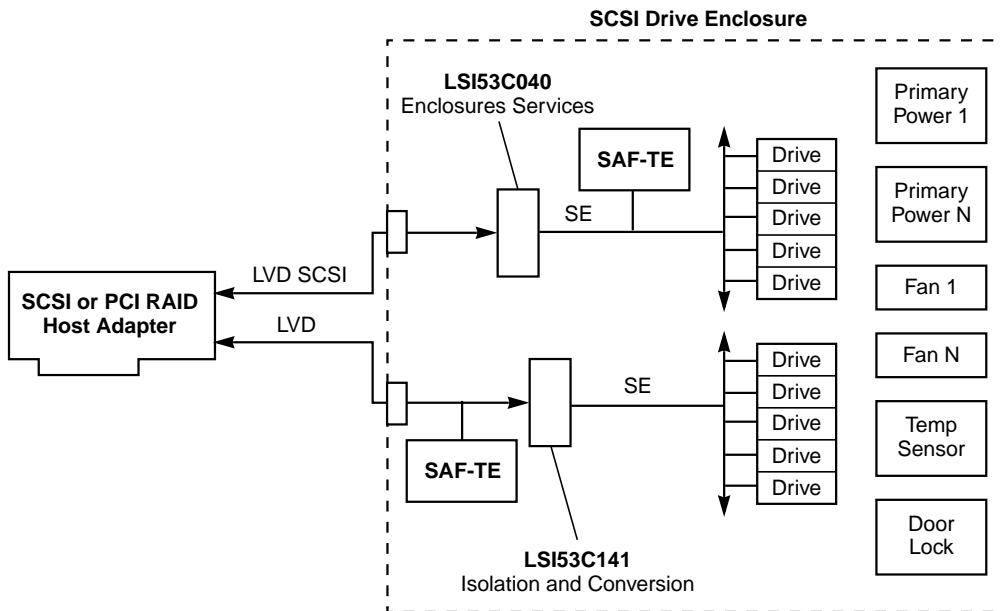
SCSI Drive Enclosure

LSI53C040
Enclosures Services

SAF-TE

SE

Drive
Drive
Drive
Drive
Drive

Primary Power 1

Primary Power N

Fan 1

Fan N

Temp Sensor

Door Lock

LVD SCSI

SCSI or PCI RAID Host Adapter

LVD

SE

Drive
Drive
Drive
Drive
Drive

SAF-TE

LSI53C141
Isolation and Conversion